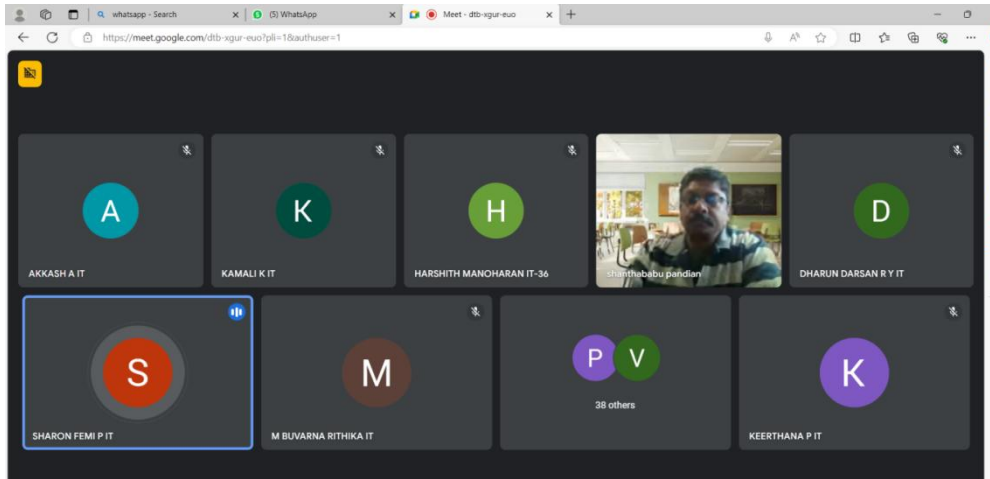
whatsapp - Search
(5) WhatsApp
Meet - dtb-xgur-euo
https://meet.google.com/dtb-xgur-euo?pli=1&authuser=1

A
AKKASH A IT
K
KAMALI K IT
H
HARSHITH MANOHARAN IT-36
shanthababu pandian
D
DHARUN DARSAN R Y IT
S
SHARON FEMI P IT
M
M BUVARNA RITHIKA IT
P V
38 others
K
KEERTHANA P IT